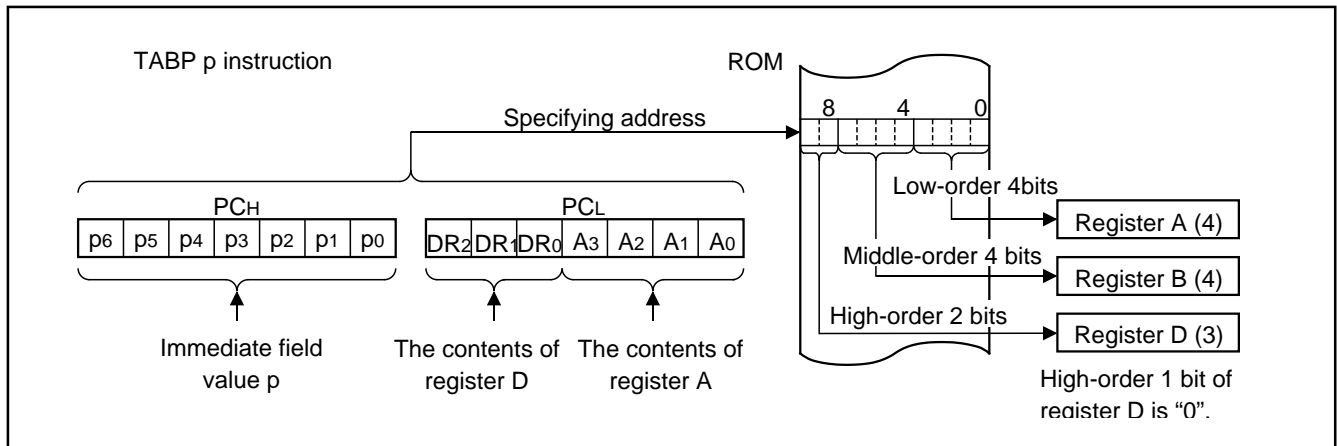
TABP p instruction

ROM

8 4 0

Specifying address

$PC_H$

| $p_6$ | $p_5$ | $p_4$ | $p_3$ | $p_2$ | $p_1$ | $p_0$ |
|---|---|---|---|---|---|---|

$PC_L$

| $DR_2$ | $DR_1$ | $DR_0$ | $A_3$ | $A_2$ | $A_1$ | $A_0$ |
|---|---|---|---|---|---|---|

Low-order 4bits

Register A (4)

Middle-order 4 bits

Register B (4)

High-order 2 bits

Register D (3)

Immediate field value p

The contents of register D

The contents of register A

High-order 1 bit of register D is "0".